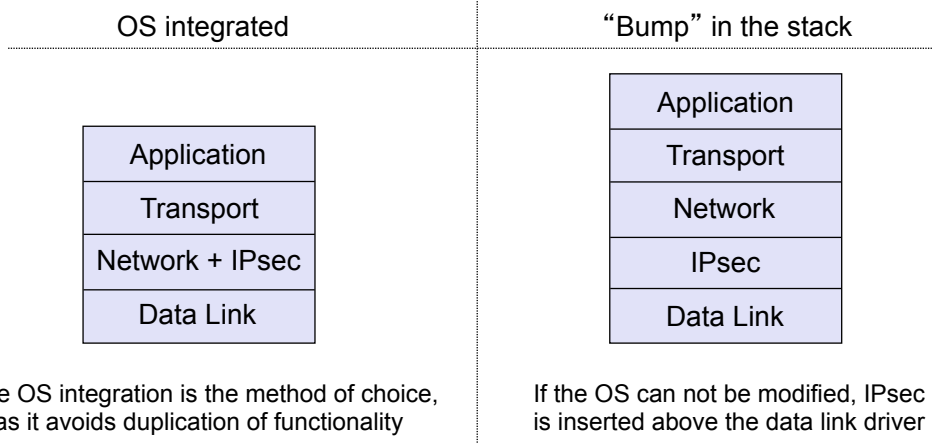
OS integrated

Application
Transport
Network + IPsec
Data Link

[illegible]e OS integration is the method of choice, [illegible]as it avoids duplication of functionality

“Bump” in the stack

Application
Transport
Network
IPsec
Data Link

If the OS can not be modified, IPsec is inserted above the data link driver